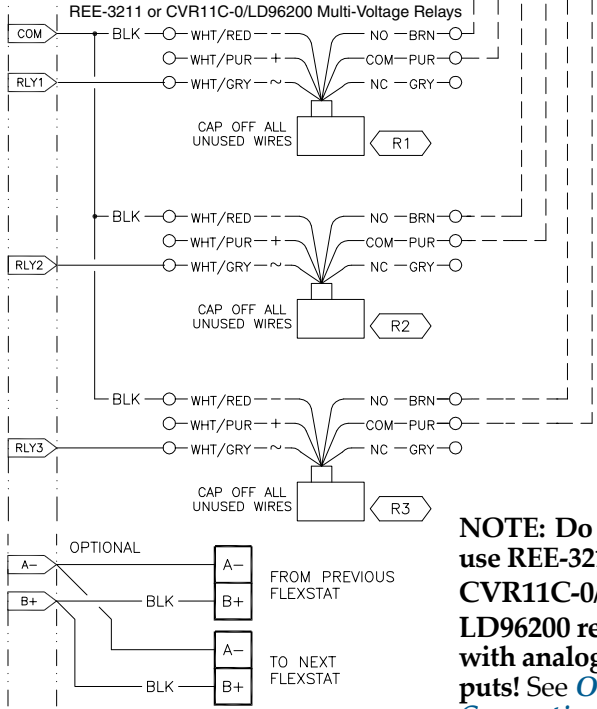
REE-3211 or CVR11C-0/LD96200 Multi-Voltage Relays

COM
BLK
WHT/RED
NO
BRN
WHT/PUR
+
COM
PUR
RLY1
WHT/GRY
~
NC
GRY
CAP OFF ALL UNUSED WIRES
R1

BLK
WHT/RED
NO
BRN
WHT/PUR
+
COM
PUR
RLY2
WHT/GRY
~
NC
GRY
CAP OFF ALL UNUSED WIRES
R2

BLK
WHT/RED
NO
BRN
WHT/PUR
+
COM
PUR
RLY3
WHT/GRY
~
NC
GRY
CAP OFF ALL UNUSED WIRES
R3

OPTIONAL
A–
B+
BLK
A–
B+
FROM PREVIOUS FLEXSTAT
A–
B+
BLK
TO NEXT FLEXSTAT

NOTE: Do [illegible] use REE-32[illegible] CVR11C-0/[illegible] LD96200 re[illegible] with analog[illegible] puts! See O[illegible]